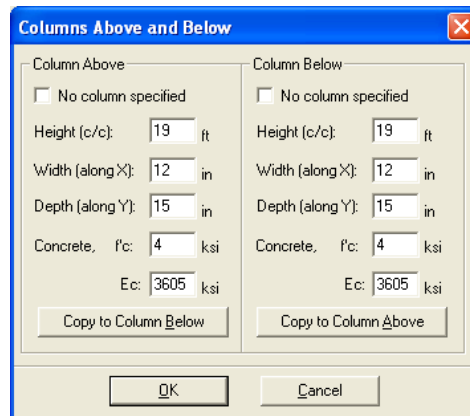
Columns Above and Below

Column Above

No column specified

Height (c/c): 19 ft

Width (along X): 12 in

Depth (along Y): 15 in

Concrete, f'c: 4 ksi

Ec: 3605 ksi

Copy to Column Below

Column Below

No column specified

Height (c/c): 19 ft

Width (along X): 12 in

Depth (along Y): 15 in

Concrete, f'c: 4 ksi

Ec: 3605 ksi

Copy to Column Above

OK

Cancel